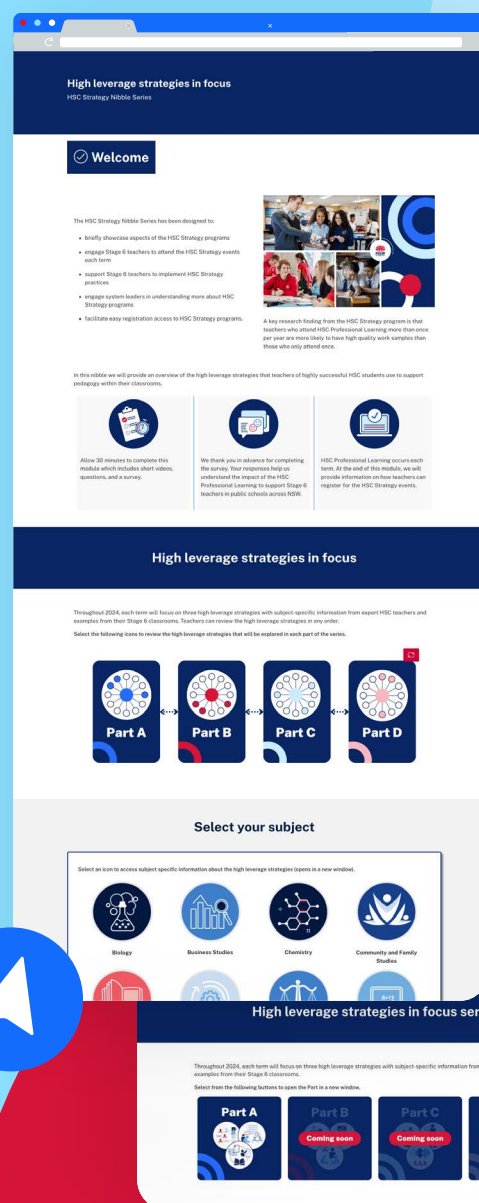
High leverage strategies in focus
HSC Strategy Nibble Series

Welcome

The HSC Strategy Nibble Series has been designed to:

- briefly showcase aspects of the HSC Strategy programs
- engage Stage 6 teachers to attend the HSC Strategy events each term
- support Stage 6 teachers to implement HSC Strategy practices
- engage system leaders in understanding more about HSC Strategy programs
- facilitate easy registration access to HSC Strategy programs.

A key research finding from the HSC Strategy program is that teachers who attend HSC Professional Learning more than once per year are more likely to have high quality work samples than those who only attend once.

In this nibble we will provide an overview of the high leverage strategies that teachers of highly successful HSC students use to support pedagogy within their classrooms.

Allow 30 minutes to complete this module which includes short videos, questions, and a survey.

We thank you in advance for completing the survey. Your responses help us understand the impact of the HSC Professional Learning to support Stage 6 teachers in public schools across NSW.

HSC Professional Learning occurs each term. At the end of this module, we will provide information on how teachers can register for the HSC Strategy events.

High leverage strategies in focus

Throughout 2024, each term will focus on three high leverage strategies with subject-specific information from expert HSC teachers and examples from their Stage 6 classrooms. Teachers can review the high leverage strategies in any order.

Select the following icons to review the high leverage strategies that will be explored in each part of the series.

Part A
Part B
Part C
Part D

Select your subject

Select an icon to access subject specific information about the high leverage strategies (opens in a new window).

Biology
Business Studies
Chemistry
Community and Family Studies

High leverage strategies in focus ser

Throughout 2024, each term will focus on three high leverage strategies with subject-specific information from examples from their Stage 6 classrooms.

Select from the following buttons to open the Part in a new window.

Part A
Part B
Coming soon
Part C
Coming soon